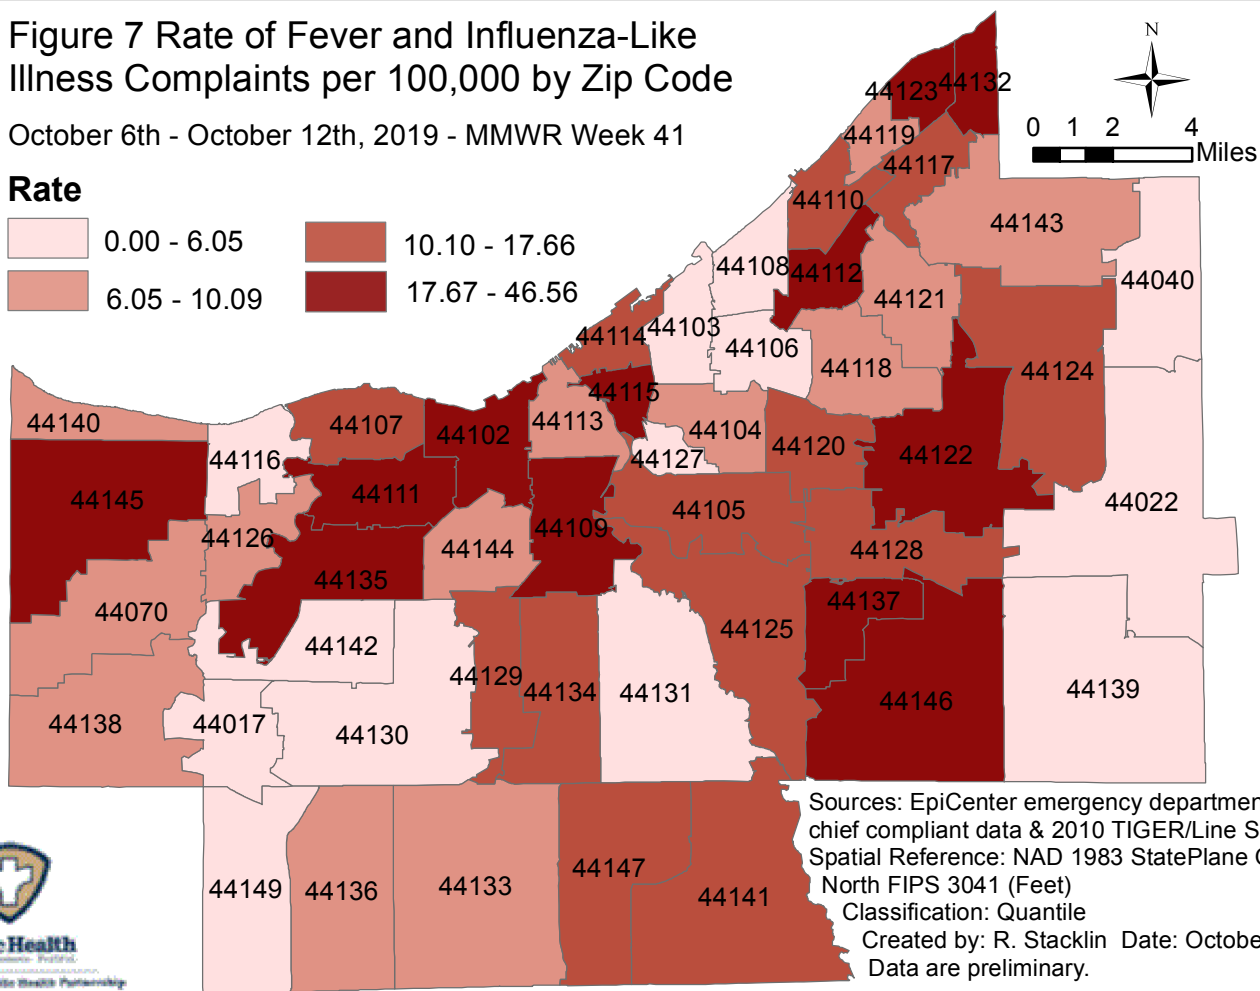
Figure 7 Rate of Fever and Influenza-Like Illness Complaints per 100,000 by Zip Code

October 6th - October 12th, 2019 - MMWR Week 41

Rate

0.00 - 6.05
6.05 - 10.09
10.10 - 17.66
17.67 - 46.56

N

0 1 2 4 Miles

44123 44132
44119
44117
44110
44143
44108 44112
44040
44121
44114 44103
44106
44124
44118
44115
44140
44107
44113
44102
44104
44120
44122
44116
44127
44111
44145
44022
44105
44109
44126
44144
44128
44135
44137
44070
44125
44142
44129
44134 44131
44139
44146
44138
44017
44130
44149 44136
44133
44147
44141

Sources: EpiCenter emergency departmen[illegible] chief compliant data & 2010 TIGER/Line S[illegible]
Spatial Reference: NAD 1983 StatePlane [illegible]
North FIPS 3041 (Feet)
Classification: Quantile
Created by: R. Stacklin Date: Octobe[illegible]
Data are preliminary.

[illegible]Health
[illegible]
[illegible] Health Partnership